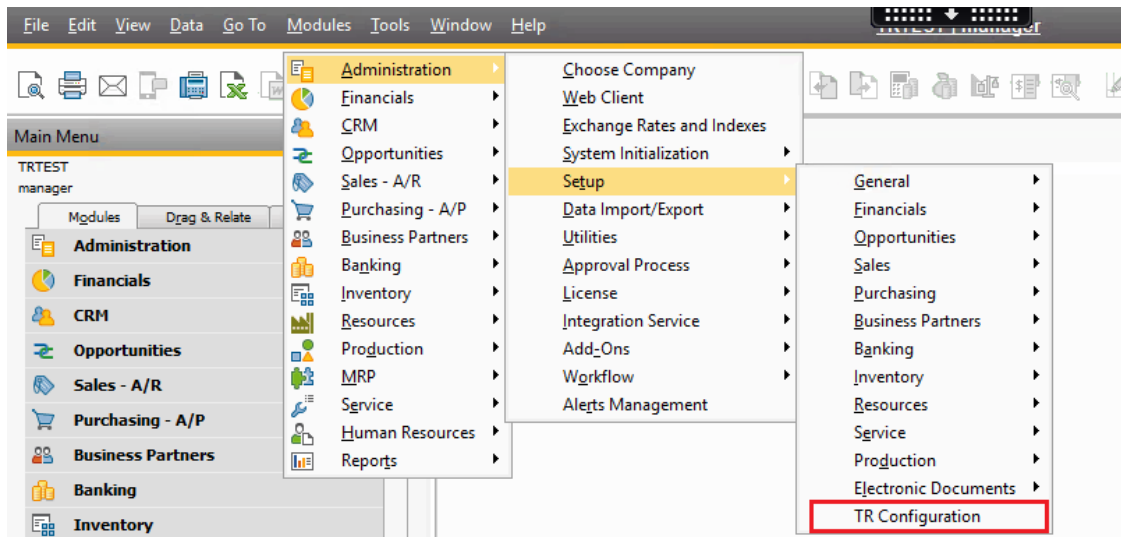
File Edit View Data Go To Modules Tools Window Help

TRTEST / manager

Main Menu

TRTEST
manager

Modules Drag & Relate

Administration
Financials
CRM
Opportunities
Sales - A/R
Purchasing - A/P
Business Partners
Banking
Inventory

Administration
Financials
CRM
Opportunities
Sales - A/R
Purchasing - A/P
Business Partners
Banking
Inventory
Resources
Production
MRP
Service
Human Resources
Reports

Choose Company
Web Client
Exchange Rates and Indexes
System Initialization
Setup
Data Import/Export
Utilities
Approval Process
License
Integration Service
Add-Ons
Workflow
Alerts Management

General
Financials
Opportunities
Sales
Purchasing
Business Partners
Banking
Inventory
Resources
Service
Production
Electronic Documents
TR Configuration